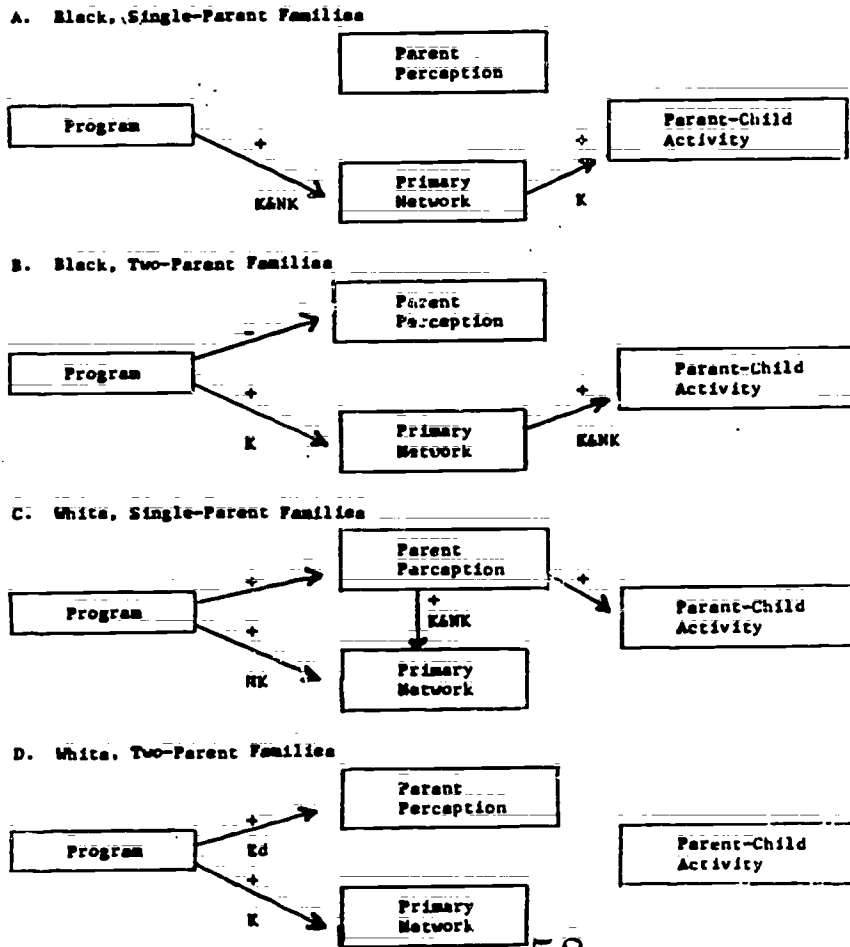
A. Black, Single-Parent Families

Parent Perception

Program

+

K&NK

Primary Network

+

K

Parent-Child Activity

B. Black, Two-Parent Families

Parent Perception

Program

-

+

K

Primary Network

+

K&NK

Parent-Child Activity

C. White, Single-Parent Families

Parent Perception

Program

+

+

NK

+

K&NK

Primary Network

+

Parent-Child Activity

D. White, Two-Parent Families

Parent Perception

Program

+

Ed

+

K

Primary Network

Parent-Child Activity

58